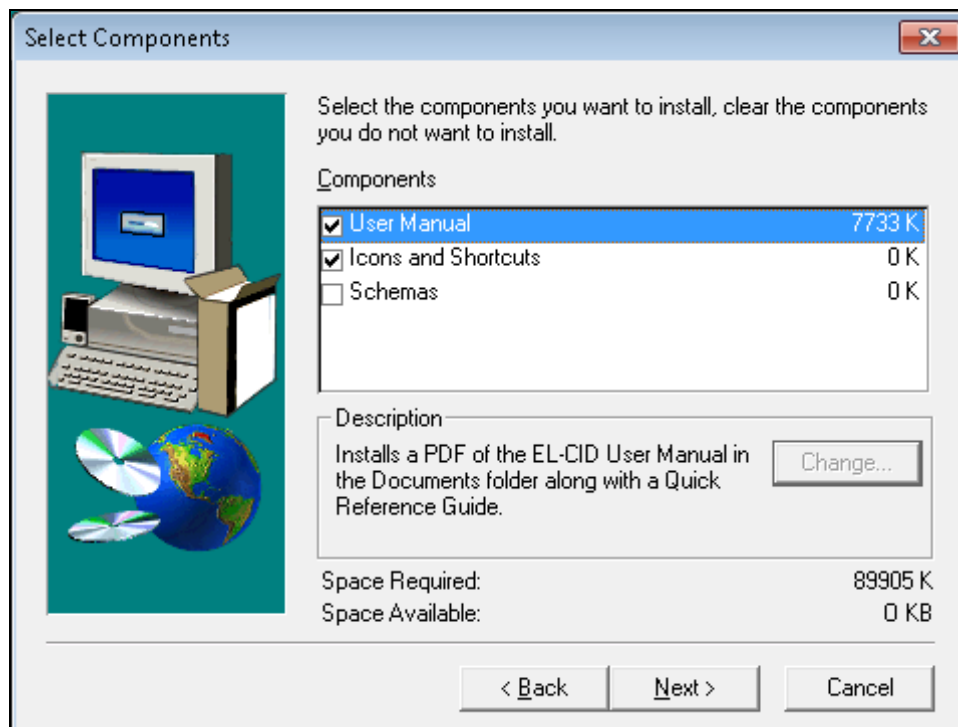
Select Components

Select the components you want to install, clear the components you do not want to install.

Components

| | | |
|---|---|---|
| ☑ | User Manual | 7733 K |
| ☑ | Icons and Shortcuts | 0 K |
| ☐ | Schemas | 0 K |

Description

Installs a PDF of the EL-CID User Manual in the Documents folder along with a Quick Reference Guide.

Change...

Space Required: 89905 K
Space Available: 0 KB

< Back
Next >
Cancel